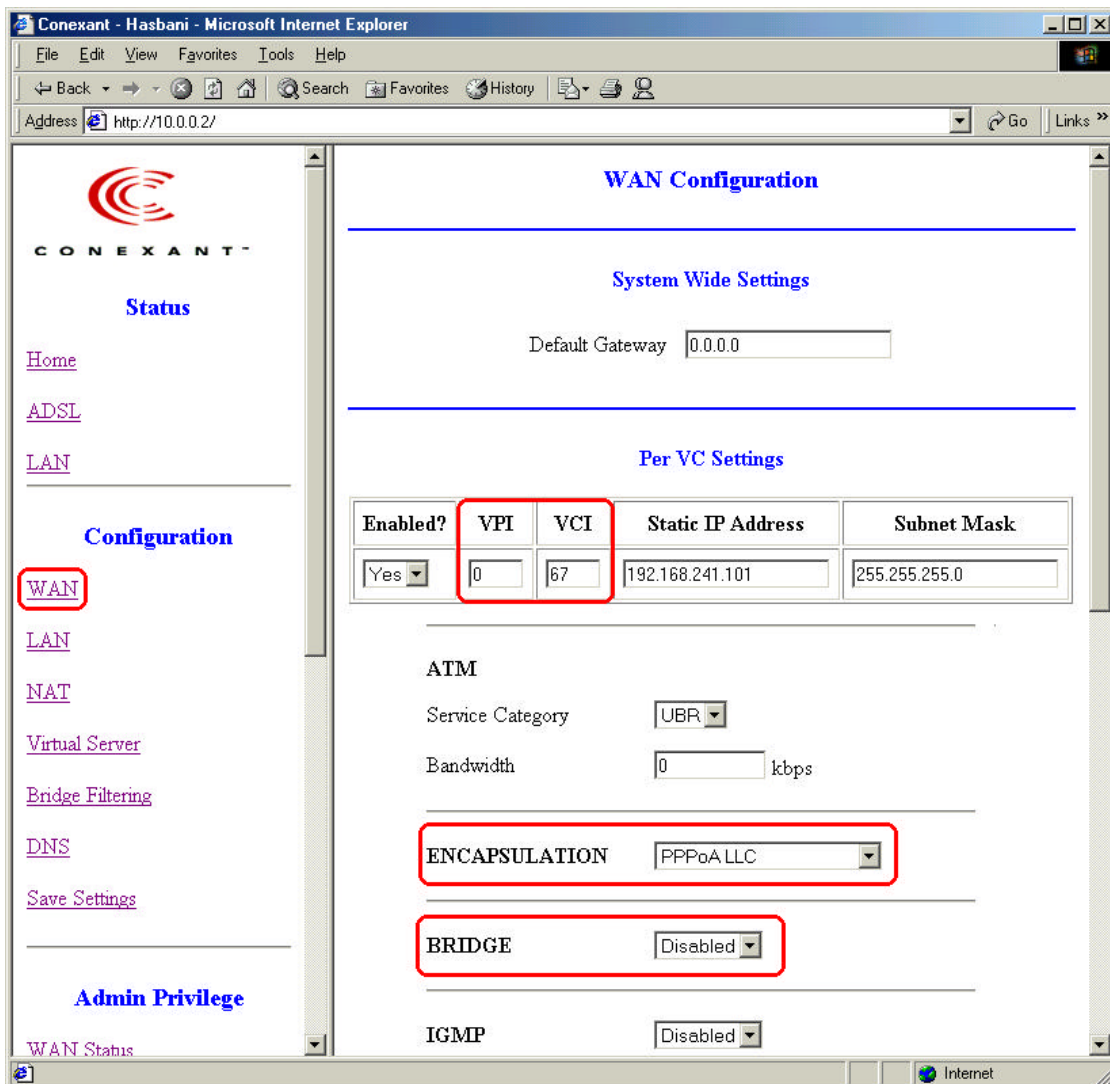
Conexant - Hasbani - Microsoft Internet Explorer

File Edit View Favorites Tools Help

Back Search Favorites History

Address http://10.0.0.2/ Go Links »

CONEXANT

Status

Home

ADSL

LAN

Configuration

WAN

LAN

NAT

Virtual Server

Bridge Filtering

DNS

Save Settings

Admin Privilege

WAN Status

WAN Configuration

System Wide Settings

Default Gateway 0.0.0.0

Per VC Settings

| Enabled? | VPI | VCI | Static IP Address | Subnet Mask |
|---|---|---|---|---|
| Yes | 0 | 67 | 192.168.241.101 | 255.255.255.0 |

ATM

Service Category UBR

Bandwidth 0 kbps

ENCAPSULATION PPPoA LLC

BRIDGE Disabled

IGMP Disabled

Internet